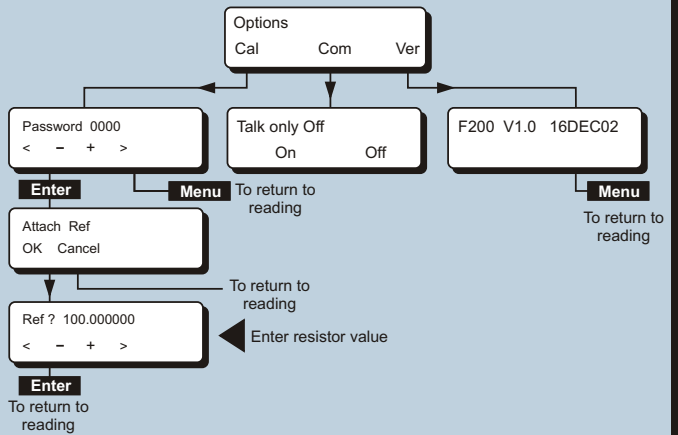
Options
Cal Com Ver

Password 0000
< – + >

Enter

Menu To return to reading

Talk only Off
On Off

F200 V1.0 16DEC02

Menu
To return to reading

Attach Ref
OK Cancel

To return to reading

Ref ? 100.000000
< – + >

Enter resistor value

Enter
To return to reading